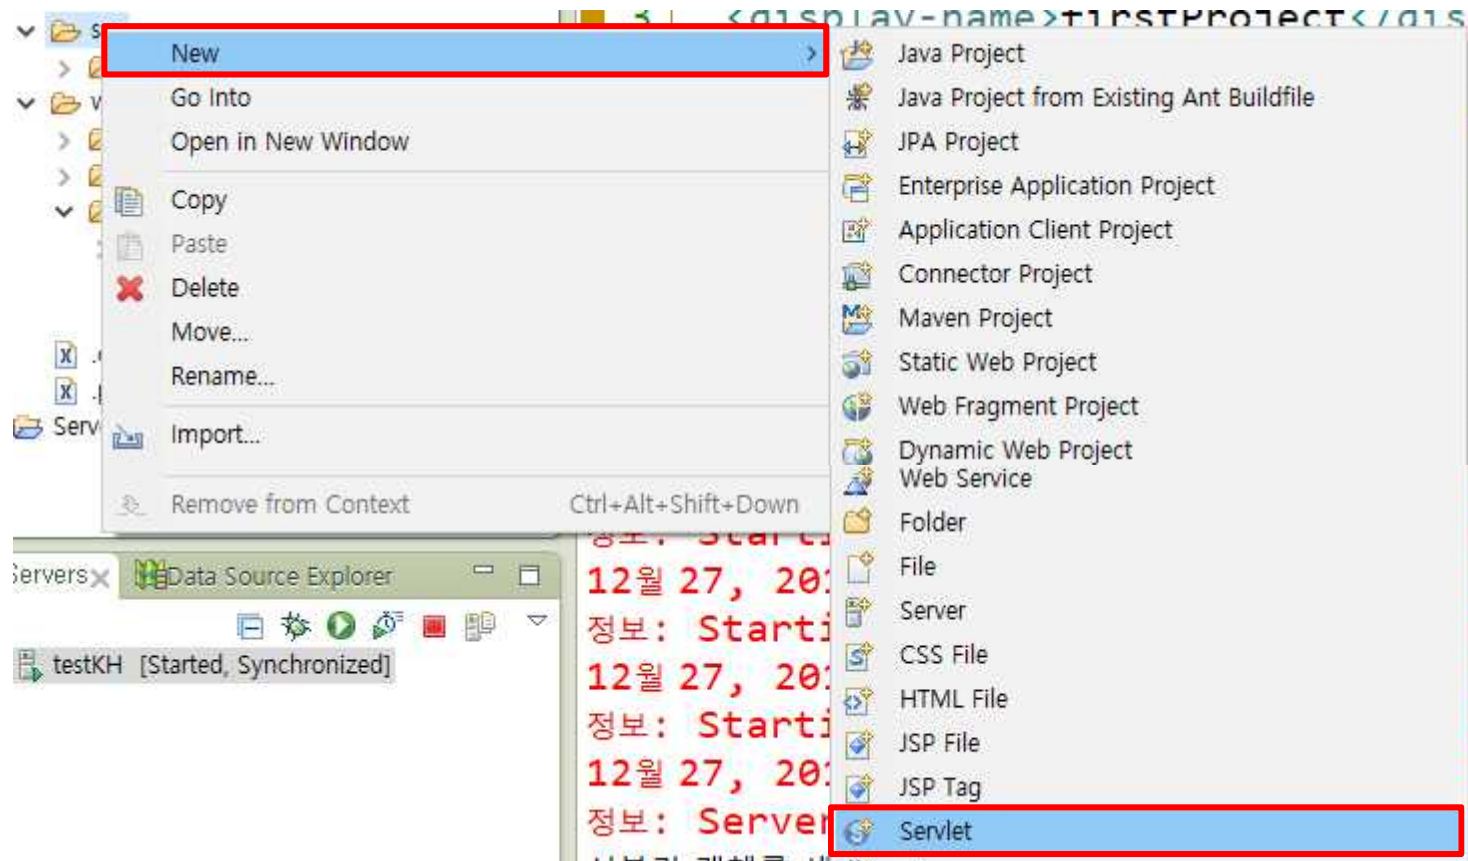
<display-name>firstProject</dis

New

Go Into

Open in New Window

Copy

Paste

Delete

Move...

Rename...

Import...

Remove from Context Ctrl+Alt+Shift+Down

Java Project

Java Project from Existing Ant Buildfile

JPA Project

Enterprise Application Project

Application Client Project

Connector Project

Maven Project

Static Web Project

Web Fragment Project

Dynamic Web Project

Web Service

Folder

File

Server

CSS File

HTML File

JSP File

JSP Tag

Servlet

Serv

Servers Data Source Explorer

testKH [Started, Synchronized]

12월 27, 20

정보: Starti

12월 27, 20

정보: Starti

12월 27, 20

정보: Server